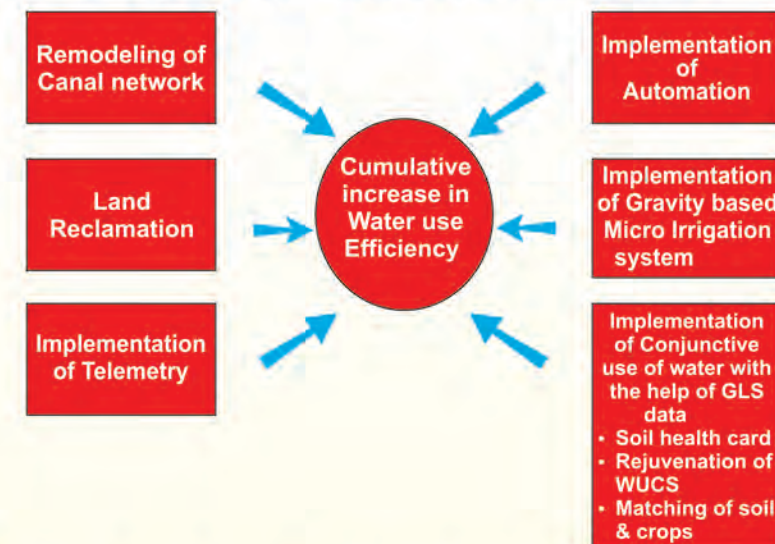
Remodeling of Canal network

Land Reclamation

Implementation of Telemetry

Cumulative increase in Water use Efficiency

Implementation of Automation

Implementation of Gravity based Micro Irrigation system

Implementation of Conjunctive use of water with the help of GLS data
- Soil health card
- Rejuvenation of WUCS
- Matching of soil & crops